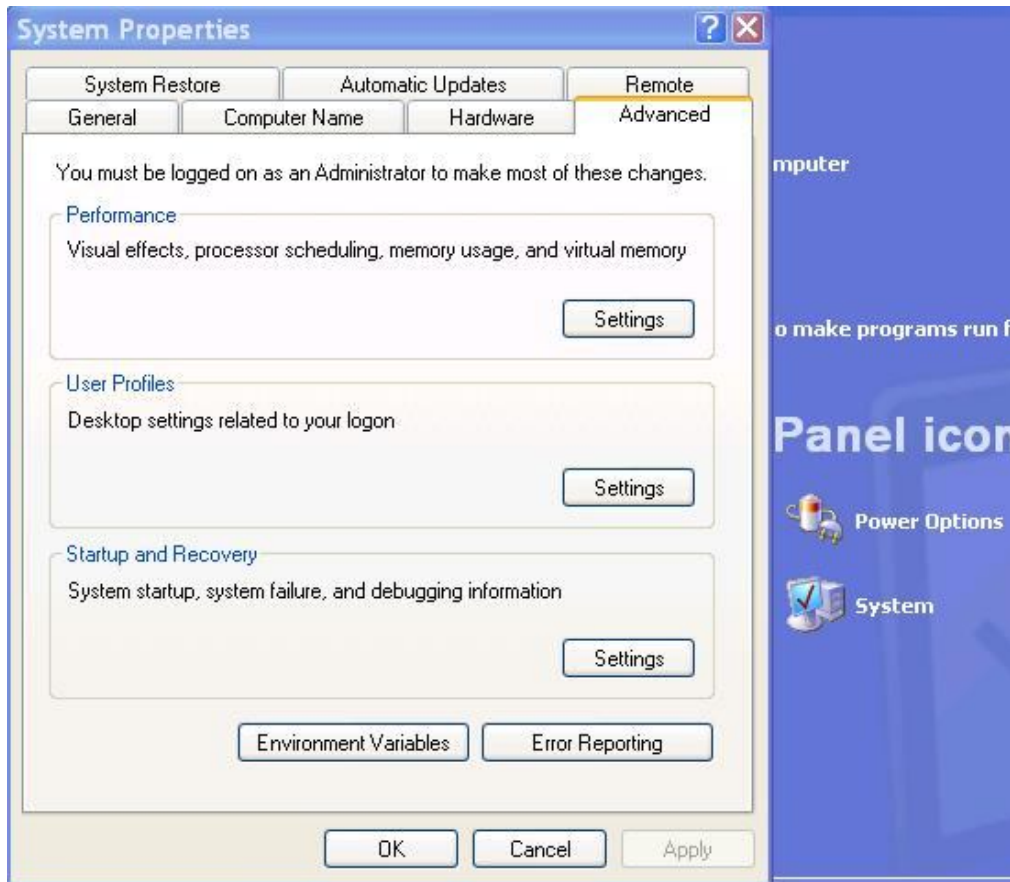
System Properties

System Restore | Automatic Updates | Remote
General | Computer Name | Hardware | Advanced

You must be logged on as an Administrator to make most of these changes.

Performance
Visual effects, processor scheduling, memory usage, and virtual memory
Settings

User Profiles
Desktop settings related to your logon
Settings

Startup and Recovery
System startup, system failure, and debugging information
Settings

Environment Variables
Error Reporting

OK
Cancel
Apply

mputer

o make programs run f

Panel icor

Power Options

System